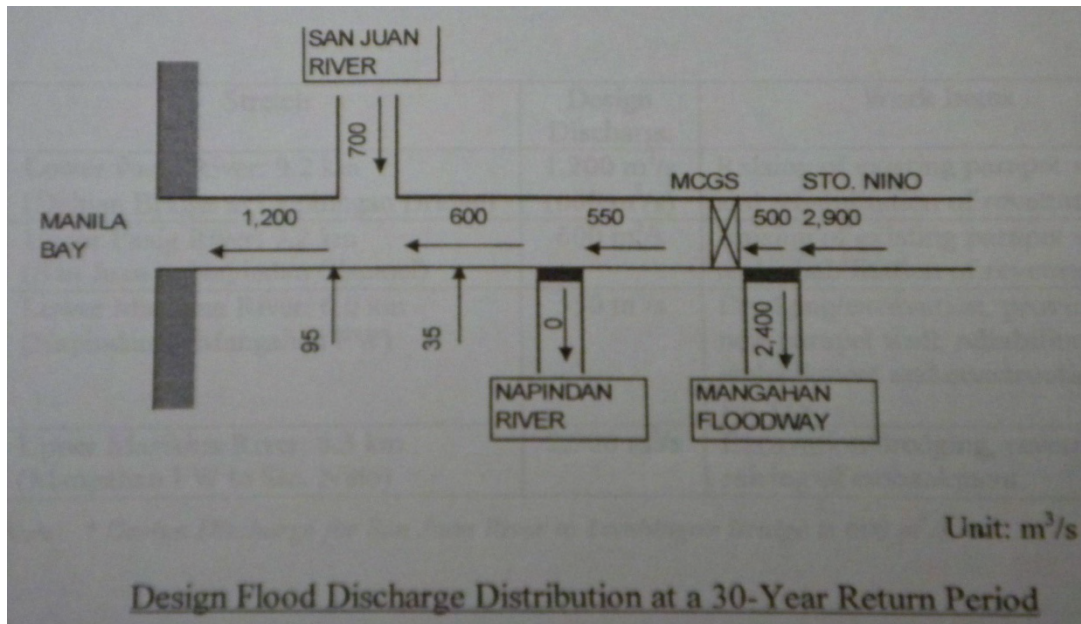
SAN JUAN RIVER

700

MCGS

STO. NINO

MANILA BAY

1,200

600

550

500

2,900

95

35

0

2,400

NAPINDAN RIVER

MANGAHAN FLOODWAY

Unit: $m^3/s$

Design Flood Discharge Distribution at a 30-Year Return Period